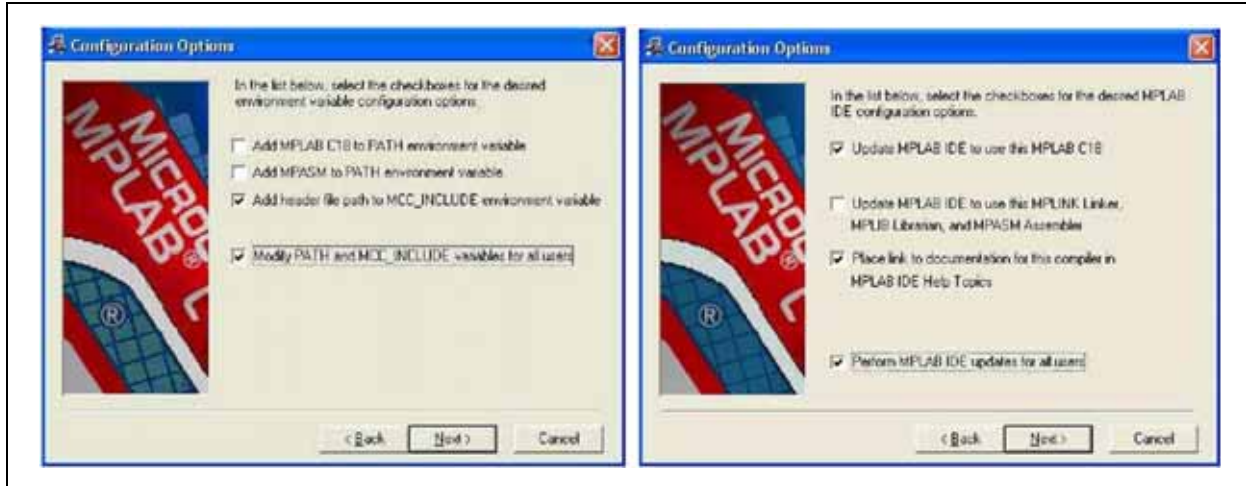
Configuration Options

In the list below, select the checkboxes for the desired environment variable configuration options.

MICROCHIP MPLAB® C

®

Add MPLAB C18 to PATH environment variable

Add MPASM to PATH environment variable

Add header file path to MCC_INCLUDE environment variable

Modify PATH and MCC_INCLUDE variables for all users

< Back Next > Cancel

Configuration Options

In the list below, select the checkboxes for the desired MPLAB IDE configuration options.

MICROCHIP MPLAB® C

®

Update MPLAB IDE to use this MPLAB C18

Update MPLAB IDE to use this MPLINK Linker, MPLIB Librarian, and MPASM Assembler

Place link to documentation for this compiler in MPLAB IDE Help Topics

Perform MPLAB IDE updates for all users

< Back Next > Cancel